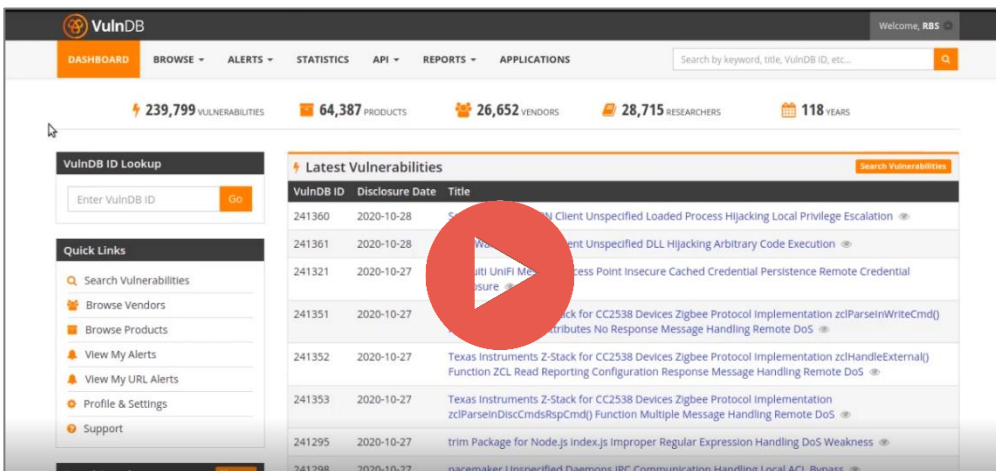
VulnDB

Welcome, RBS

DASHBOARD BROWSE ▾ ALERTS ▾ STATISTICS API ▾ REPORTS ▾ APPLICATIONS

Search by keyword, title, VulnDB ID, etc...

239,799 VULNERABILITIES 64,387 PRODUCTS 26,652 VENDORS 28,715 RESEARCHERS 118 YEARS

VulnDB ID Lookup

Enter VulnDB ID Go

Quick Links

Search Vulnerabilities

Browse Vendors

Browse Products

View My Alerts

View My URL Alerts

Profile & Settings

Support

Latest Vulnerabilities

Search Vulnerabilities

| VulnDB ID | Disclosure Date | Title |
|---|---|---|
| 241360 | 2020-10-28 | S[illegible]N Client Unspecified Loaded Process Hijacking Local Privilege Escalation |
| 241361 | 2020-10-28 | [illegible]Wa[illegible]ent Unspecified DLL Hijacking Arbitrary Code Execution |
| 241321 | 2020-10-27 | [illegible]uiti UniFi Me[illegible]ccess Point Insecure Cached Credential Persistence Remote Credential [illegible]osure |
| 241351 | 2020-10-27 | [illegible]ack for CC2538 Devices Zigbee Protocol Implementation zclParseInWriteCmd() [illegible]ttributes No Response Message Handling Remote DoS |
| 241352 | 2020-10-27 | Texas Instruments Z-Stack for CC2538 Devices Zigbee Protocol Implementation zclHandleExternal() Function ZCL Read Reporting Configuration Response Message Handling Remote DoS |
| 241353 | 2020-10-27 | Texas Instruments Z-Stack for CC2538 Devices Zigbee Protocol Implementation zclParseInDiscCmdsRspCmd() Function Multiple Message Handling Remote DoS |
| 241295 | 2020-10-27 | trim Package for Node.js index.js Improper Regular Expression Handling DoS Weakness |
| 241298 | 2020-10-27 | pacemaker Unspecified Daemons IPC Communication Handling Local ACL Bypass |